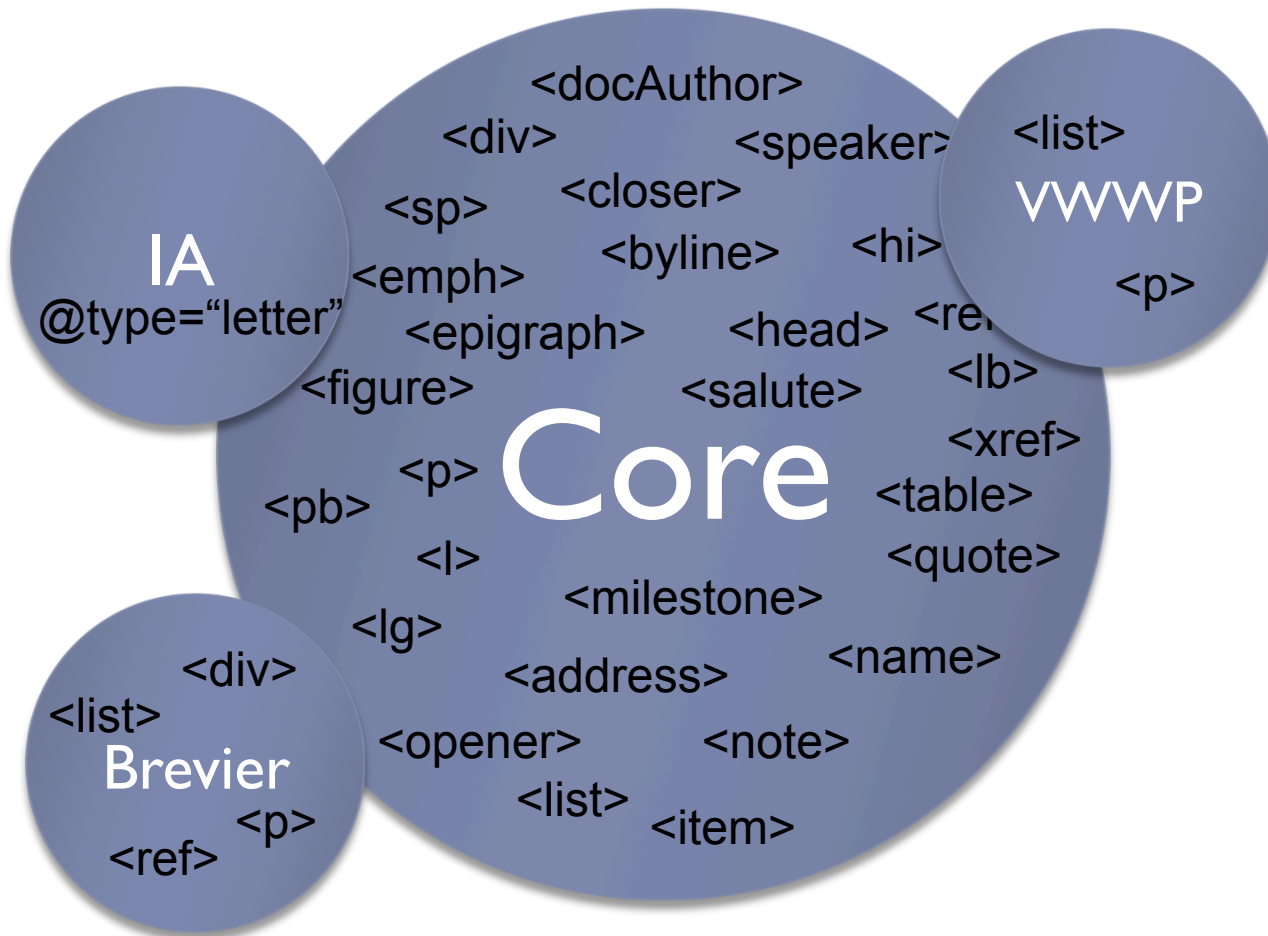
IA
@type="letter"

<docAuthor>
<div>
<speaker>
<sp>
<closer>
<byline>
<hi>
<emph>
<epigraph>
<head>
<re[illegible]
<figure>
<salute>
<lb>
<xref>
<p>
Core
<pb>
<table>
<quote>
<l>
<milestone>
<lg>
<name>
<address>
<opener>
<note>
<list>
<item>

<list>
VWWP
<p>

<div>
<list>
Brevier
<p>
<ref>